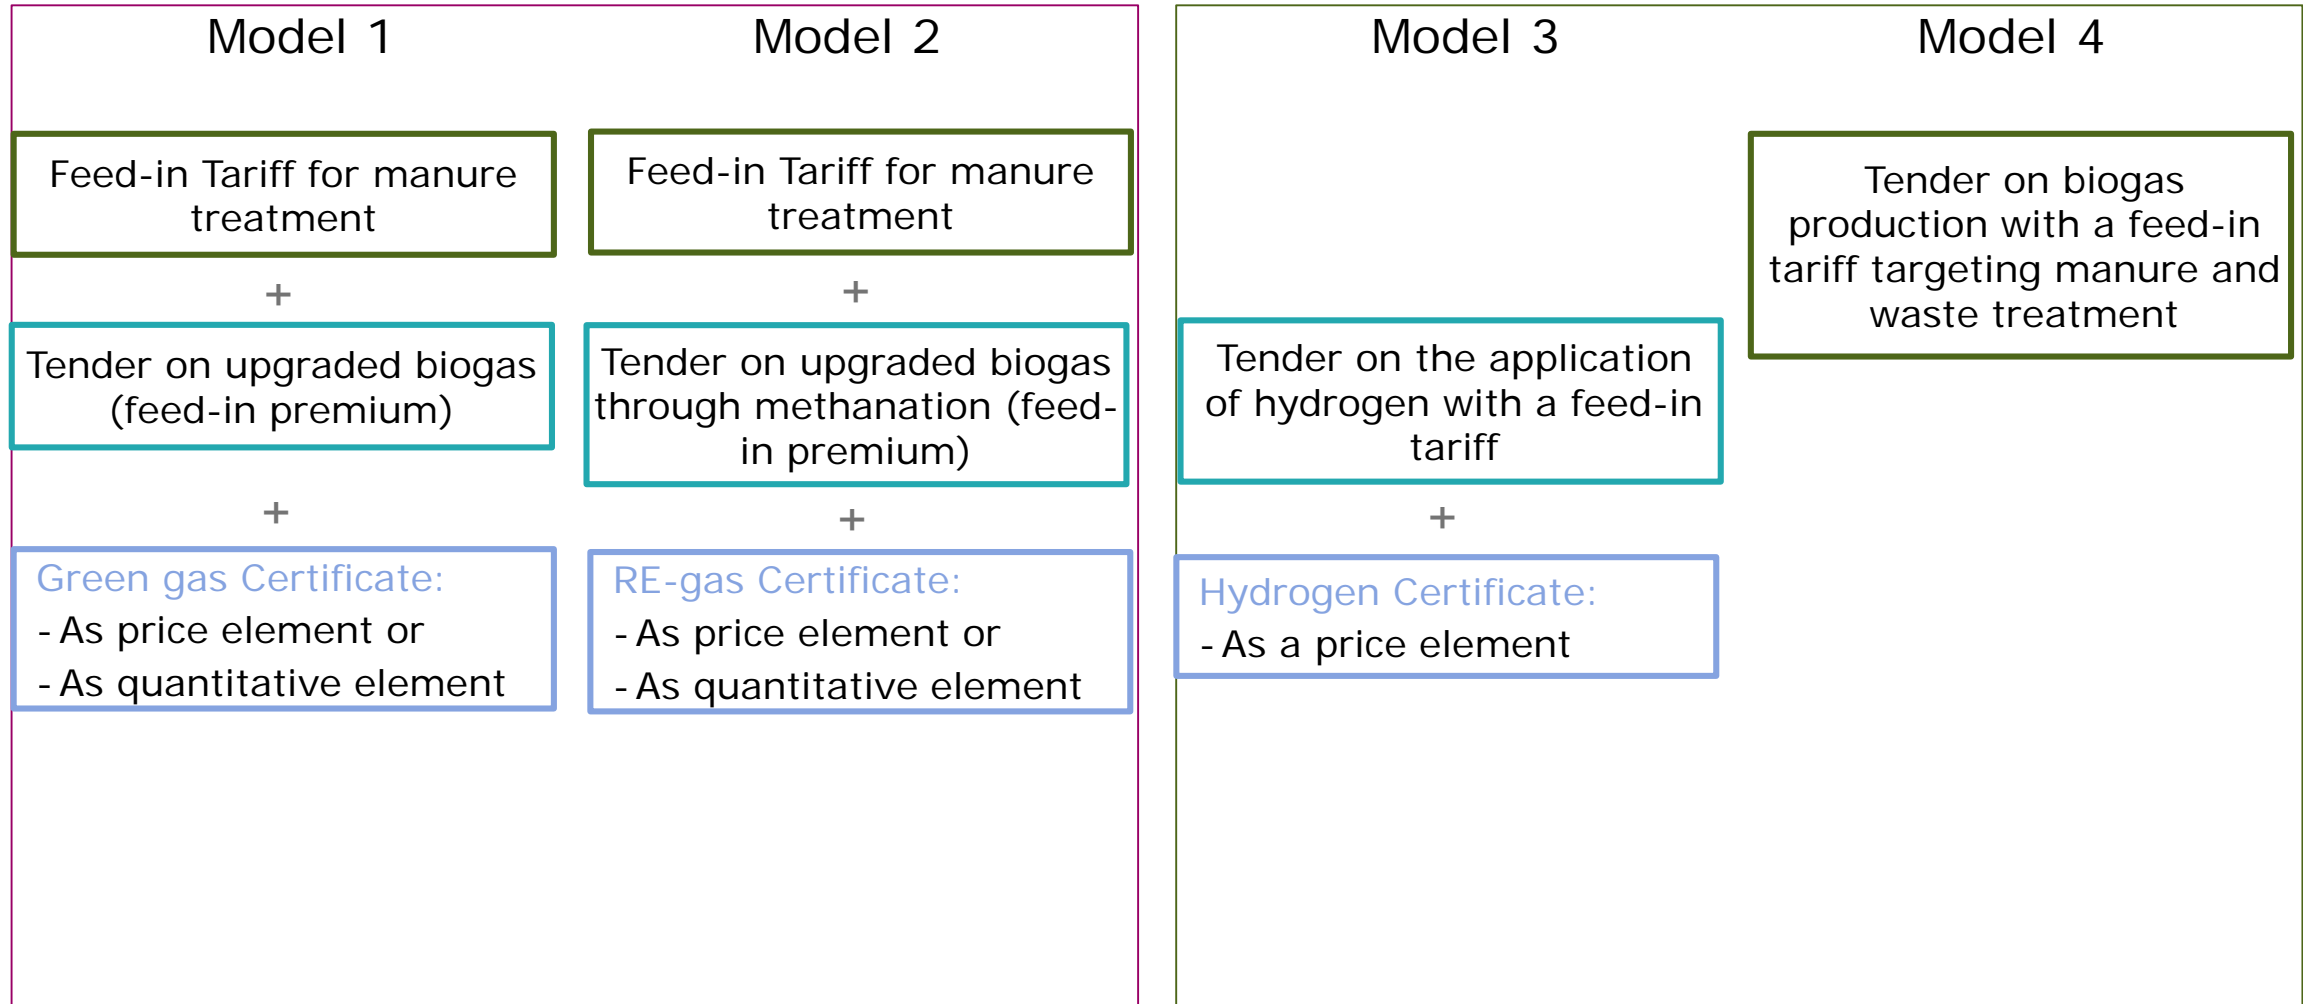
Model 1

Feed-in Tariff for manure treatment

+

Tender on upgraded biogas (feed-in premium)

+

Green gas Certificate:
- As price element or
- As quantitative element

Model 2

Feed-in Tariff for manure treatment

+

Tender on upgraded biogas through methanation (feed-in premium)

+

RE-gas Certificate:
- As price element or
- As quantitative element

Model 3

Tender on the application of hydrogen with a feed-in tariff

+

Hydrogen Certificate:
- As a price element

Model 4

Tender on biogas production with a feed-in tariff targeting manure and waste treatment